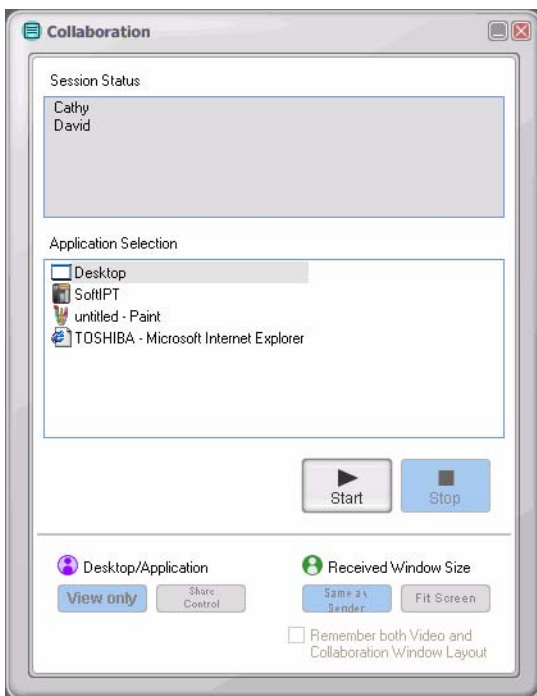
Collaboration

Session Status

Cathy
David

Application Selection

Desktop
SoftIPT
untitled - Paint
TOSHIBA - Microsoft Internet Explorer

Start

Stop

Desktop/Application

View only

Share Control

Received Window Size

Same as Sender

Fit Screen

Remember both Video and Collaboration Window Layout